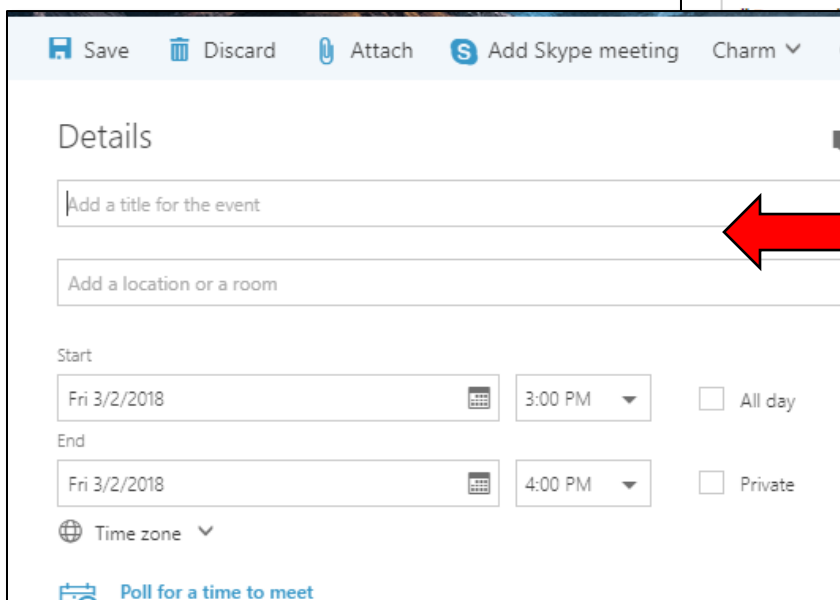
Save Discard Attach Add Skype meeting Charm

Details

Add a title for the event

Add a location or a room

Start

Fri 3/2/2018 3:00 PM All day

End

Fri 3/2/2018 4:00 PM Private

Time zone

Poll for a time to meet